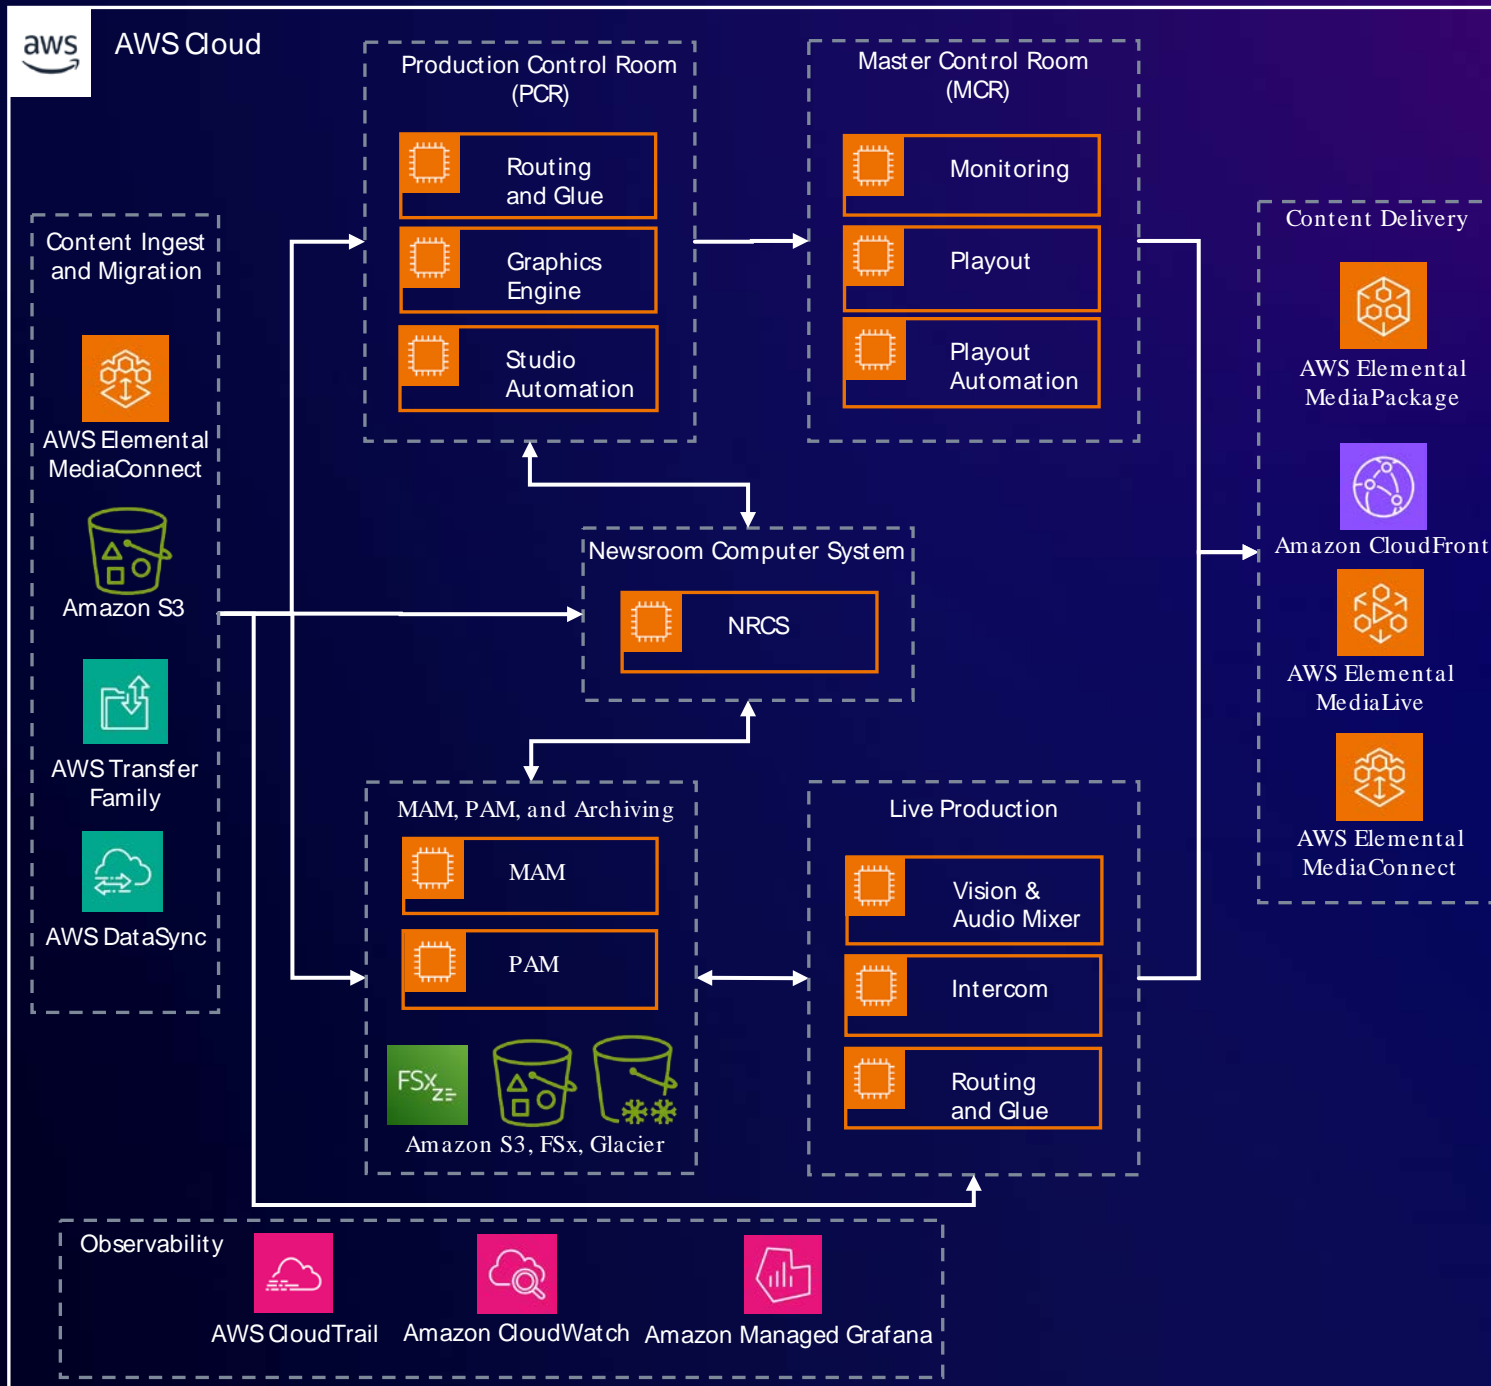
aws

AWS Cloud

Production Control Room (PCR)

Routing and Glue

Graphics Engine

Studio Automation

Master Control Room (MCR)

Monitoring

Playout

Playout Automation

Content Ingest and Migration

AWS Elemental MediaConnect

Amazon S3

AWS Transfer Family

AWS DataSync

Content Delivery

AWS Elemental MediaPackage

Amazon CloudFront

AWS Elemental MediaLive

AWS Elemental MediaConnect

Newsroom Computer System

NRCS

MAM, PAM, and Archiving

MAM

PAM

FSx

Amazon S3, FSx, Glacier

Live Production

Vision & Audio Mixer

Intercom

Routing and Glue

Observability

AWS CloudTrail

Amazon CloudWatch

Amazon Managed Grafana